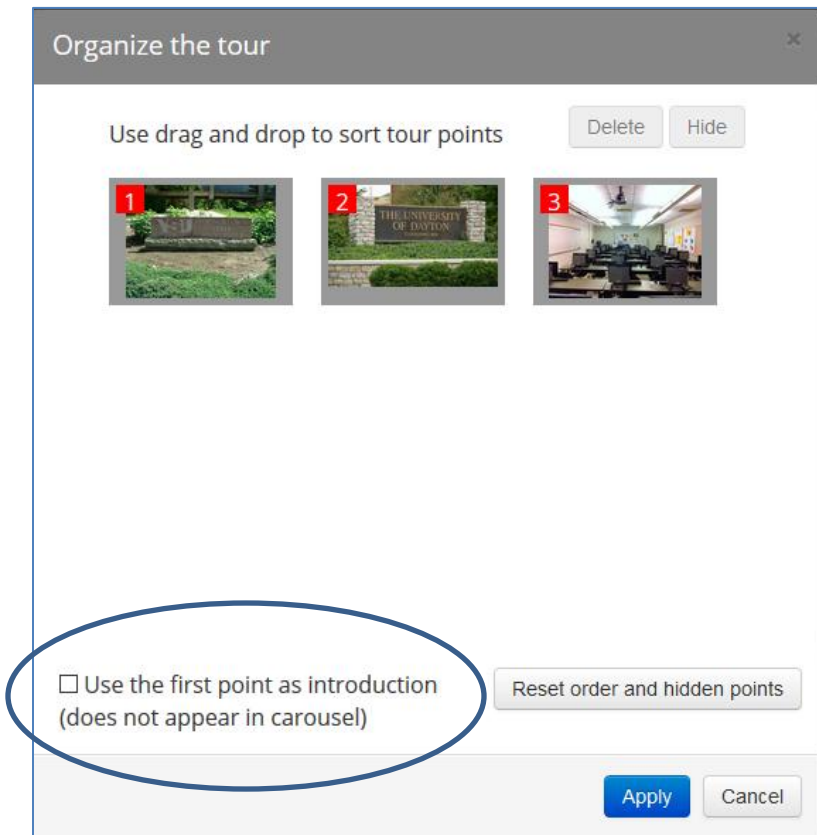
Organize the tour

×

Use drag and drop to sort tour points

Delete

Hide

1

2

THE UNIVERSITY OF DAYTON

3

☐ Use the first point as introduction (does not appear in carousel)

Reset order and hidden points

Apply

Cancel